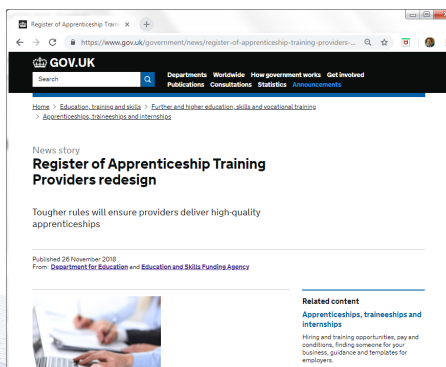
Register of Apprenticeship Trainin ×
+
https://www.gov.uk/government/news/register-of-apprenticeship-training-providers-...

GOV.UK
Search
Departments Worldwide How government works Get involved
Publications Consultations Statistics Announcements

Home > Education, training and skills > Further and higher education, skills and vocational training > Apprenticeships, traineeships and internships

News story
Register of Apprenticeship Training Providers redesign

Tougher rules will ensure providers deliver high-quality apprenticeships

Published 26 November 2018
From: Department for Education and Education and Skills Funding Agency

Related content
Apprenticeships, traineeships and internships
Hiring and training opportunities, pay and conditions, finding someone for your business, guidance and templates for employers.